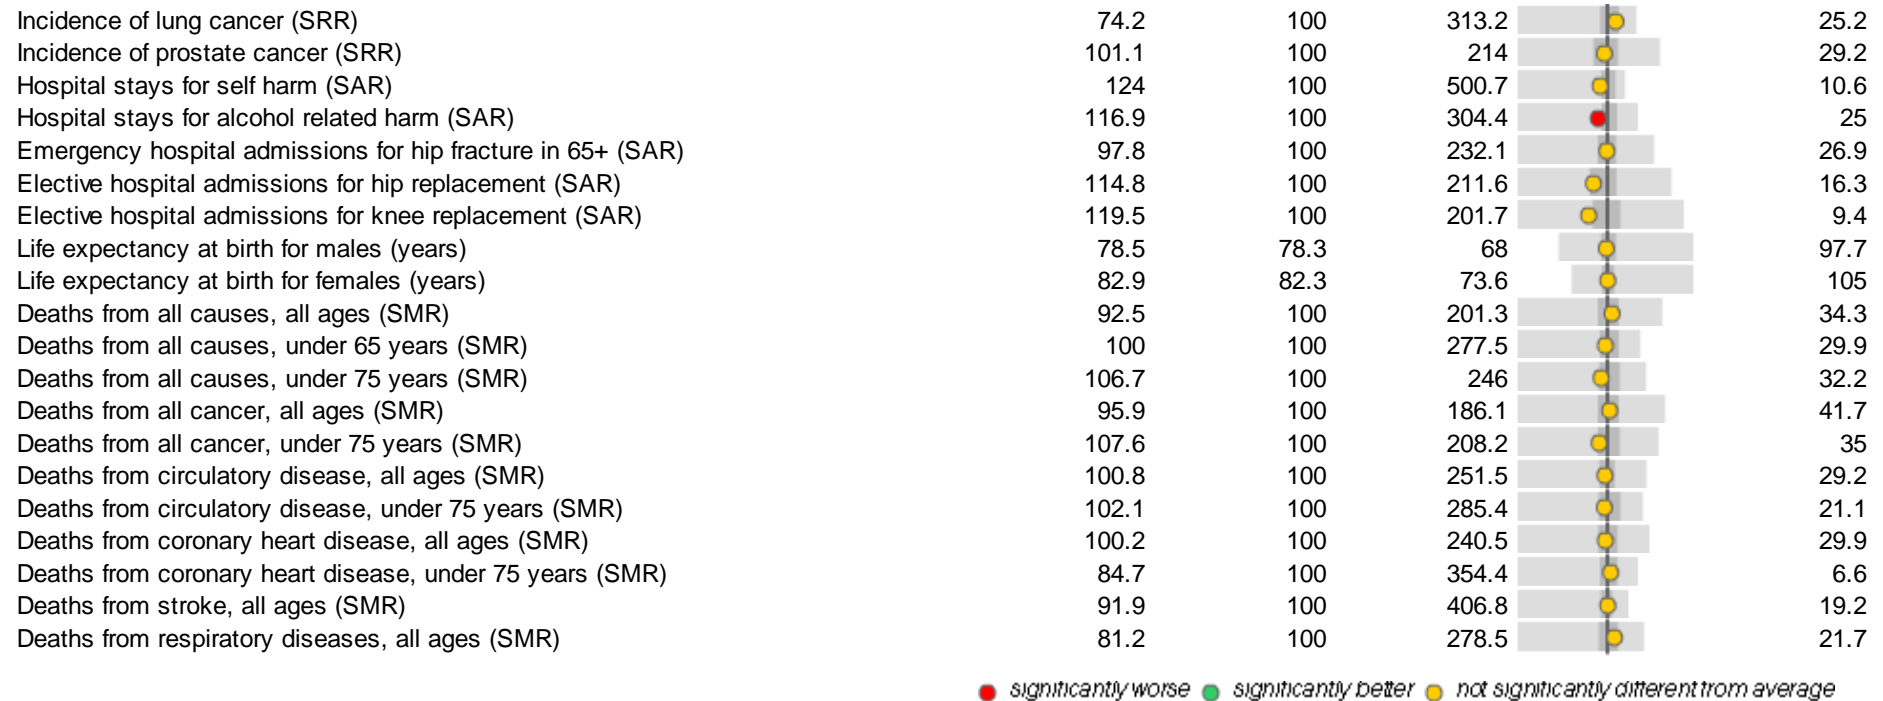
| | | | | |
|---|---|---|---|---|
| Incidence of lung cancer (SRR) | 74.2 | 100 | 313.2 | 25.2 |
| Incidence of prostate cancer (SRR) | 101.1 | 100 | 214 | 29.2 |
| Hospital stays for self harm (SAR) | 124 | 100 | 500.7 | 10.6 |
| Hospital stays for alcohol related harm (SAR) | 116.9 | 100 | 304.4 | 25 |
| Emergency hospital admissions for hip fracture in 65+ (SAR) | 97.8 | 100 | 232.1 | 26.9 |
| Elective hospital admissions for hip replacement (SAR) | 114.8 | 100 | 211.6 | 16.3 |
| Elective hospital admissions for knee replacement (SAR) | 119.5 | 100 | 201.7 | 9.4 |
| Life expectancy at birth for males (years) | 78.5 | 78.3 | 68 | 97.7 |
| Life expectancy at birth for females (years) | 82.9 | 82.3 | 73.6 | 105 |
| Deaths from all causes, all ages (SMR) | 92.5 | 100 | 201.3 | 34.3 |
| Deaths from all causes, under 65 years (SMR) | 100 | 100 | 277.5 | 29.9 |
| Deaths from all causes, under 75 years (SMR) | 106.7 | 100 | 246 | 32.2 |
| Deaths from all cancer, all ages (SMR) | 95.9 | 100 | 186.1 | 41.7 |
| Deaths from all cancer, under 75 years (SMR) | 107.6 | 100 | 208.2 | 35 |
| Deaths from circulatory disease, all ages (SMR) | 100.8 | 100 | 251.5 | 29.2 |
| Deaths from circulatory disease, under 75 years (SMR) | 102.1 | 100 | 285.4 | 21.1 |
| Deaths from coronary heart disease, all ages (SMR) | 100.2 | 100 | 240.5 | 29.9 |
| Deaths from coronary heart disease, under 75 years (SMR) | 84.7 | 100 | 354.4 | 6.6 |
| Deaths from stroke, all ages (SMR) | 91.9 | 100 | 406.8 | 19.2 |
| Deaths from respiratory diseases, all ages (SMR) | 81.2 | 100 | 278.5 | 21.7 |

significantly worse significantly better not significantly different from average